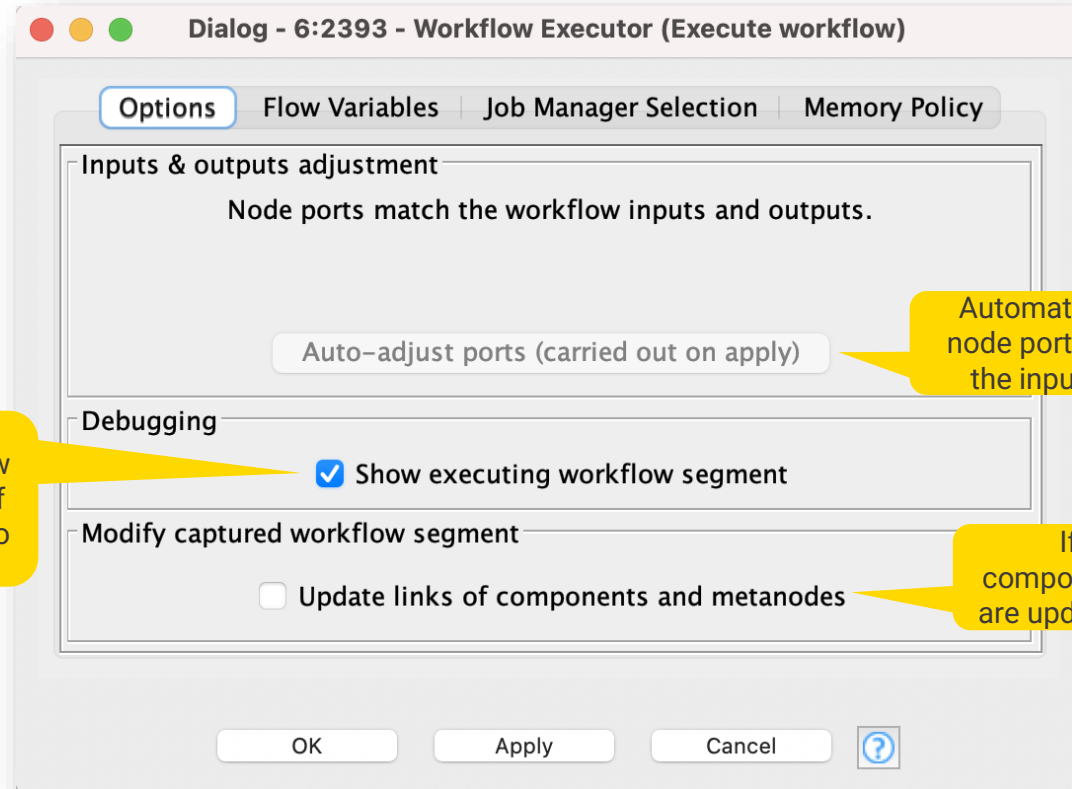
Dialog - 6:2393 - Workflow Executor (Execute workflow)

Options | Flow Variables | Job Manager Selection | Memory Policy

Inputs & outputs adjustment

Node ports match the workflow inputs and outputs.

Auto-adjust ports (carried out on apply)

Automat node port the inpu

Debugging

w f o

Show executing workflow segment

Modify captured workflow segment

If compo are upd

Update links of components and metanodes

OK

Apply

Cancel

?